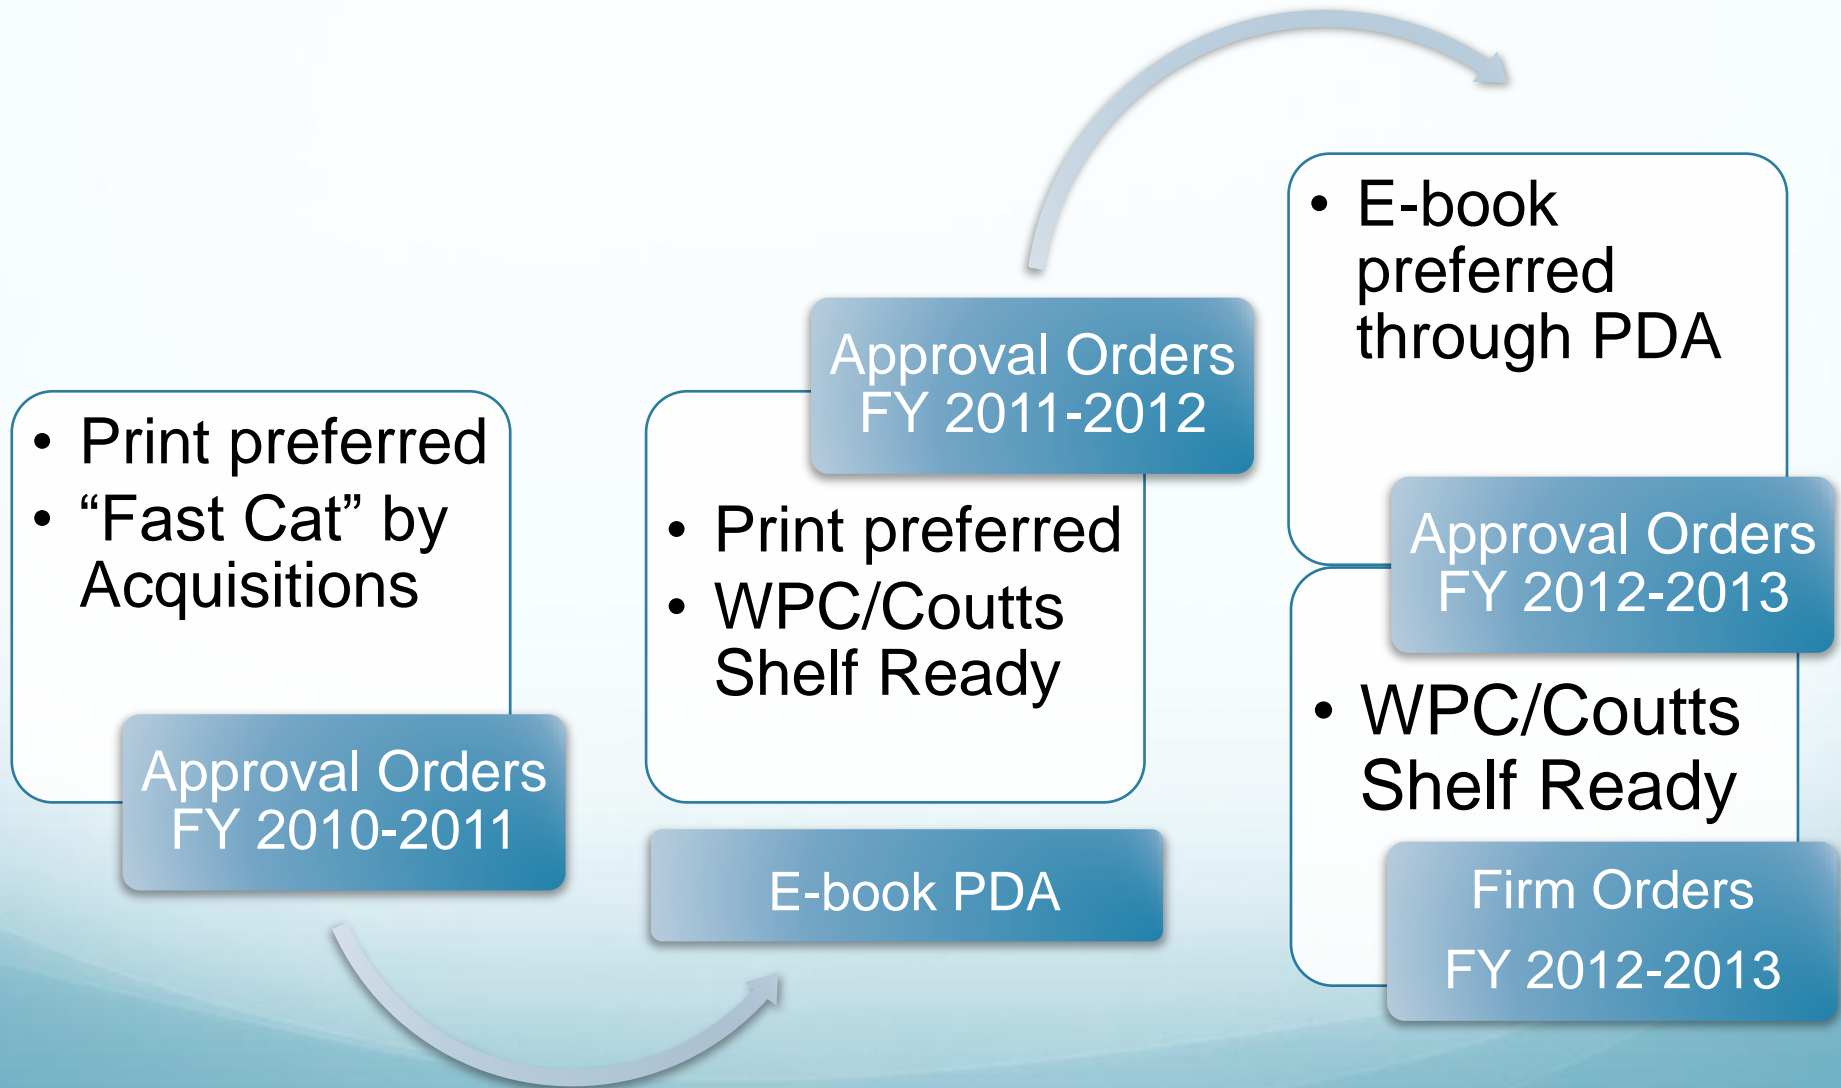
• Print preferred
• “Fast Cat” by Acquisitions

Approval Orders FY 2010-2011

Approval Orders FY 2011-2012

• Print preferred
• WPC/Coutts Shelf Ready

E-book PDA

• E-book preferred through PDA

Approval Orders FY 2012-2013

• WPC/Coutts Shelf Ready

Firm Orders FY 2012-2013